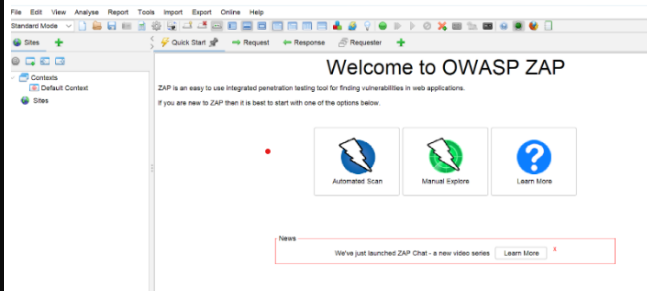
File Edit View Analyse Report Tools Import Export Online Help

Standard Mode

Sites

Contexts
Default Context
Sites

Quick Start
Request
Response
Requester

Welcome to OWASP ZAP

ZAP is an easy to use integrated penetration testing tool for finding vulnerabilities in web applications.

If you are new to ZAP then it is best to start with one of the options below.

Automated Scan

Manual Explore

Learn More

News

We've just launched ZAP Chat - a new video series

Learn More

X